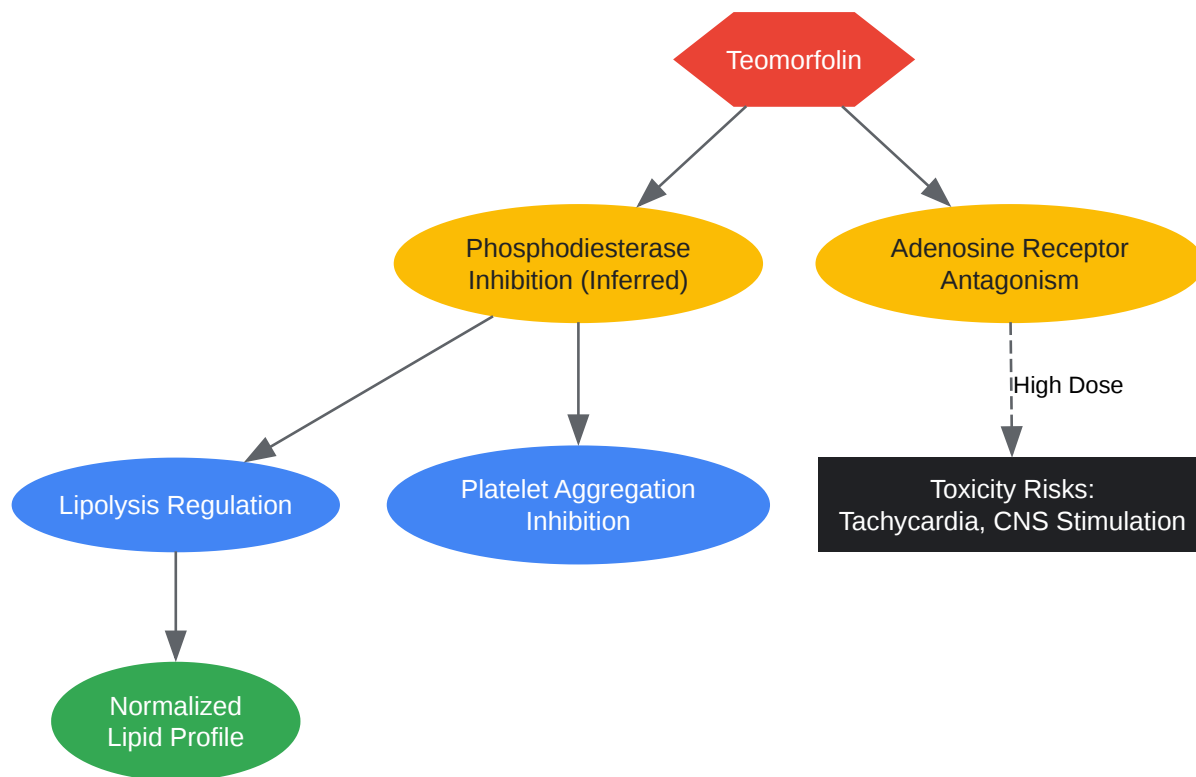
Teomorfolin

Phosphodiesterase Inhibition (Inferred)

Adenosine Receptor Antagonism

High Dose

Lipolysis Regulation

Platelet Aggregation Inhibition

Toxicity Risks: Tachycardia, CNS Stimulation

Normalized Lipid Profile